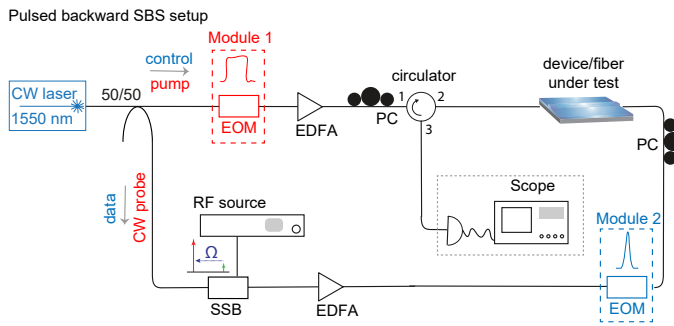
Pulsed backward SBS setup

Module 1

control

pump

CW laser
1550 nm

50/50

EOM

EDFA

PC

circulator

1

2

3

device/fiber
under test

PC

Scope

data

CW probe

RF source

Ω

SSB

EDFA

Module 2

EOM